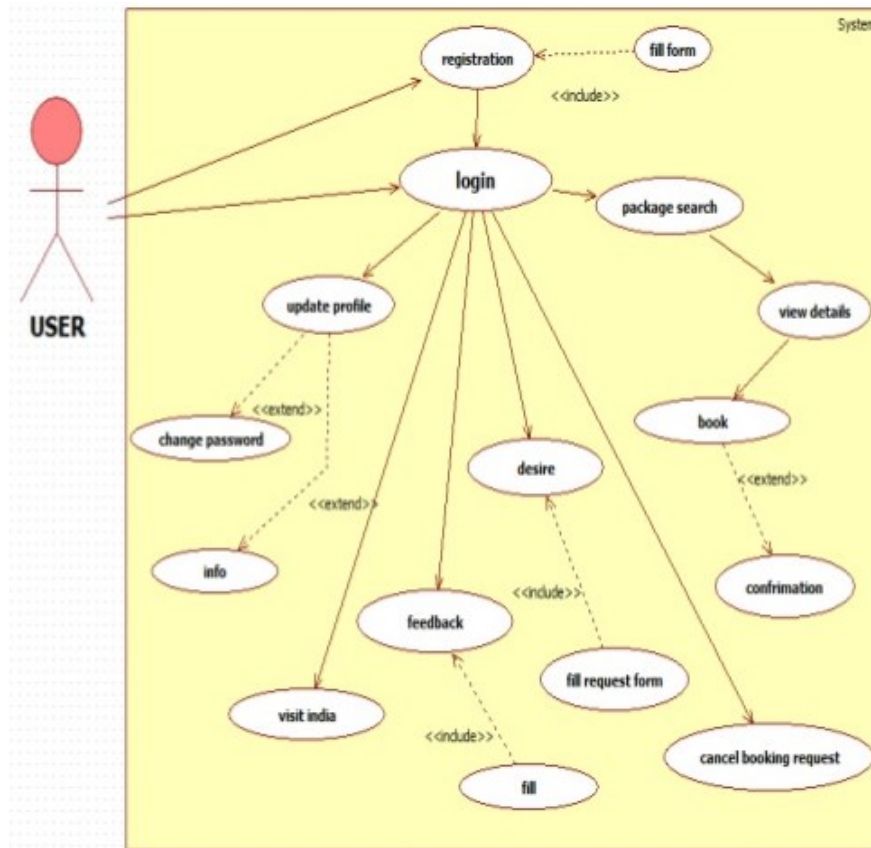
Systen

USER

registration

fill form

<<include>>

login

package search

update profile

view details

<<extend>>

change password

book

desire

<<extend>>

<<extend>>

info

<<include>>

confrimation

feedback

fill request form

visit india

<<include>>

fill

cancel booking request